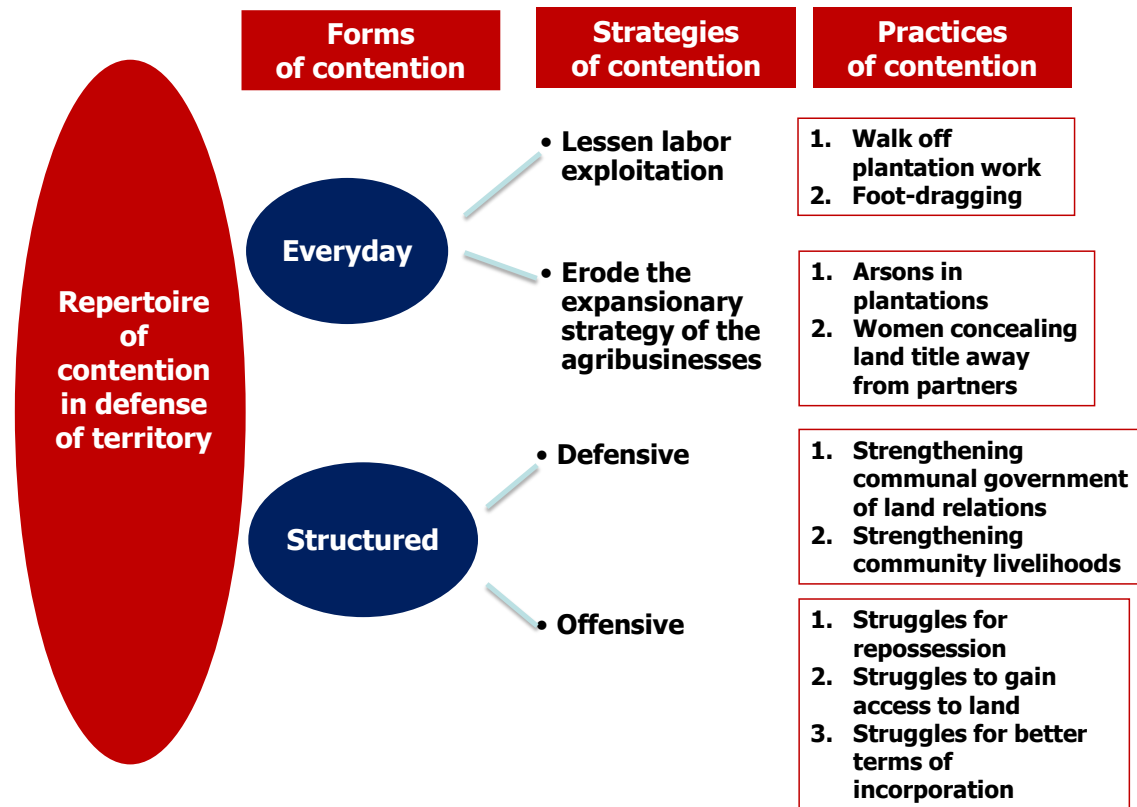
Forms of contention

Strategies of contention

Practices of contention

Repertoire of contention in defense of territory

Everyday

• Lessen labor exploitation

1. Walk off plantation work
2. Foot-dragging

• Erode the expansionary strategy of the agribusinesses

1. Arsons in plantations
2. Women concealing land title away from partners

Structured

• Defensive

1. Strengthening communal government of land relations
2. Strengthening community livelihoods

• Offensive

1. Struggles for repossession
2. Struggles to gain access to land
3. Struggles for better terms of incorporation